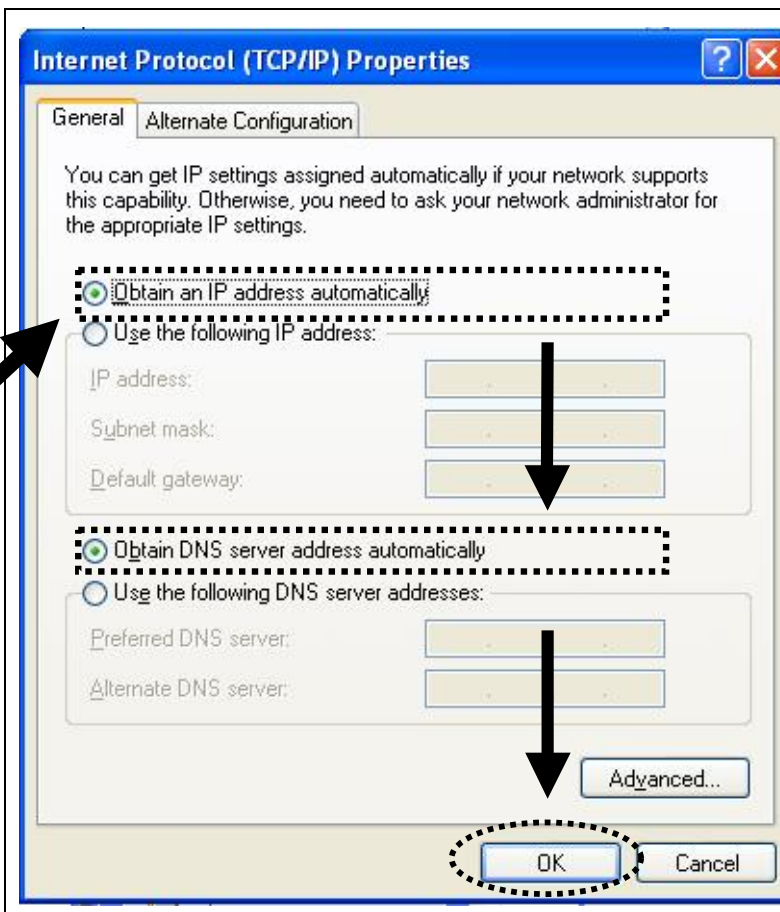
Internet Protocol (TCP/IP) Properties

?

General

Alternate Configuration

You can get IP settings assigned automatically if your network supports this capability. Otherwise, you need to ask your network administrator for the appropriate IP settings.

Obtain an IP address automatically

Use the following IP address:

IP address:

Subnet mask:

Default gateway:

Obtain DNS server address automatically

Use the following DNS server addresses:

Preferred DNS server:

Alternate DNS server:

Advanced...

OK

Cancel